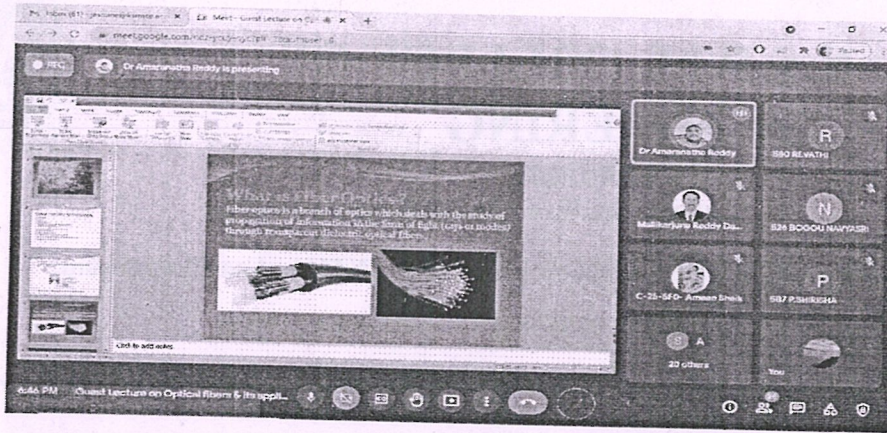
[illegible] × Meet - Guest Lecture on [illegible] × +

meet.google.com/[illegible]

REC

Dr Amarnatha Reddy is presenting

What is Fiber Optics?

Fiber optics is a branch of optics which deals with the study of propagation of information in the form of light (rays or modes) through transparent dielectric optical fiber.

Click to add notes

Dr Amarnatha Reddy

R

590 REVATHI

Mallikarjuna Reddy Da...

N

524 BOGGU NAVYASRI

C-25-SF0- Ameen Shaik

P

587 P.SHIRISHA

20 others

You

6:46 PM Guest Lecture on Optical fibers & its appli...